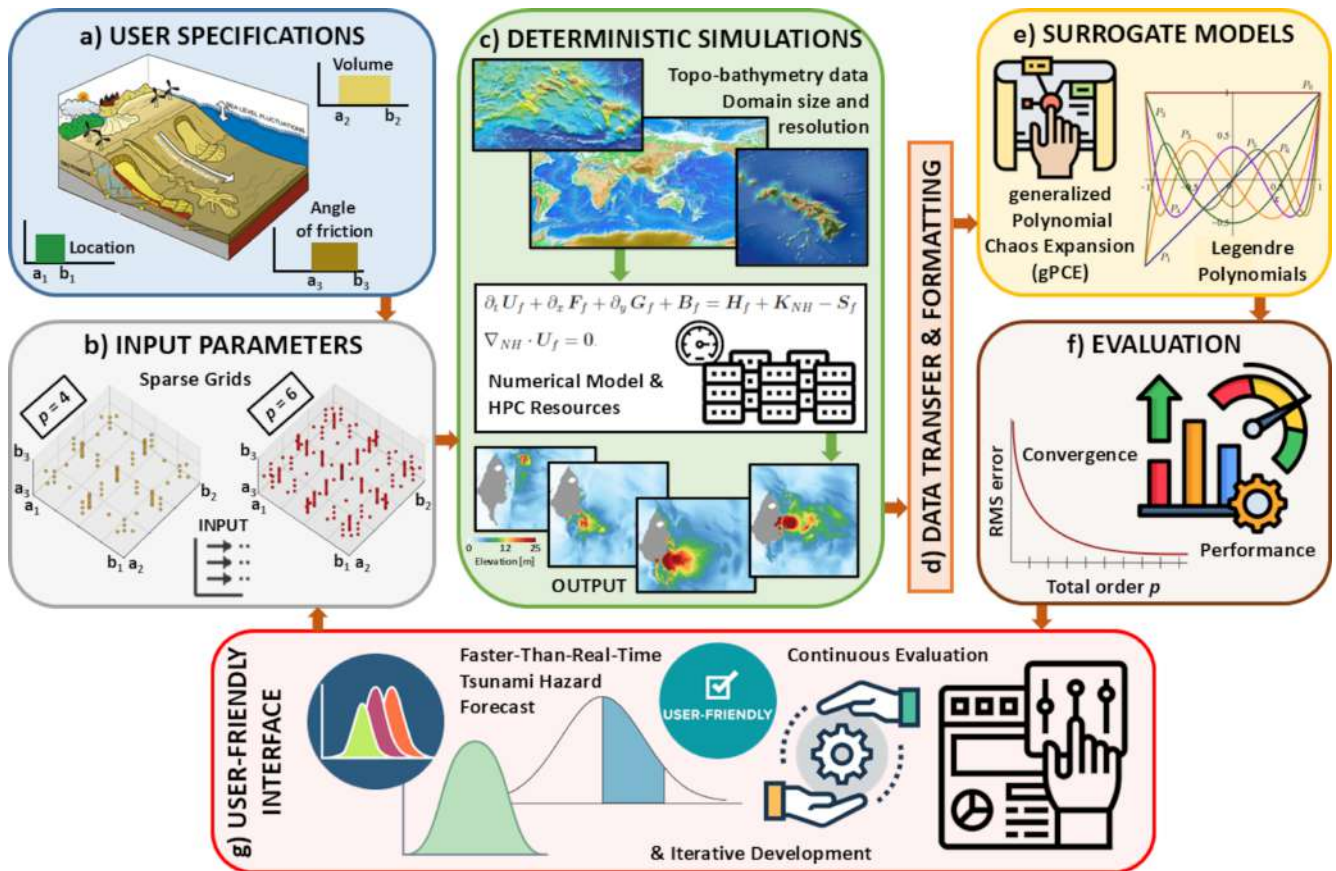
a) USER SPECIFICATIONS

SEA LEVEL FLUCTUATIONS

Volume

$a_2$ $b_2$

Angle of friction

$a_3$ $b_3$

Location

$a_1$ $b_1$

b) INPUT PARAMETERS

Sparse Grids

$p = 4$

$p = 6$

$b_3$ $a_3$ $a_1$ $b_2$ $b_1$ $a_2$

$b_3$ $a_3$ $a_1$ $b_2$ $b_1$ $a_2$

INPUT

c) DETERMINISTIC SIMULATIONS

Topo-bathymetry data
Domain size and resolution

$\partial_t U_f + \partial_x F_f + \partial_y G_f + B_f = H_f + K_{NH} - S_f$

$\nabla_{NH} \cdot U_f = 0.$

Numerical Model & HPC Resources

0 12 25
Elevation [m]

OUTPUT

d) DATA TRANSFER & FORMATTING

e) SURROGATE MODELS

generalized Polynomial Chaos Expansion (gPCE)

$P_0$ $P_1$ $P_2$ $P_3$ $P_4$ $P_5$ 0.5 -0.5 -1 1

Legendre Polynomials

f) EVALUATION

Convergence

RMS error

Total order $p$

Performance

g) USER-FRIENDLY INTERFACE

Faster-Than-Real-Time Tsunami Hazard Forecast

USER-FRIENDLY

Continuous Evaluation

& Iterative Development